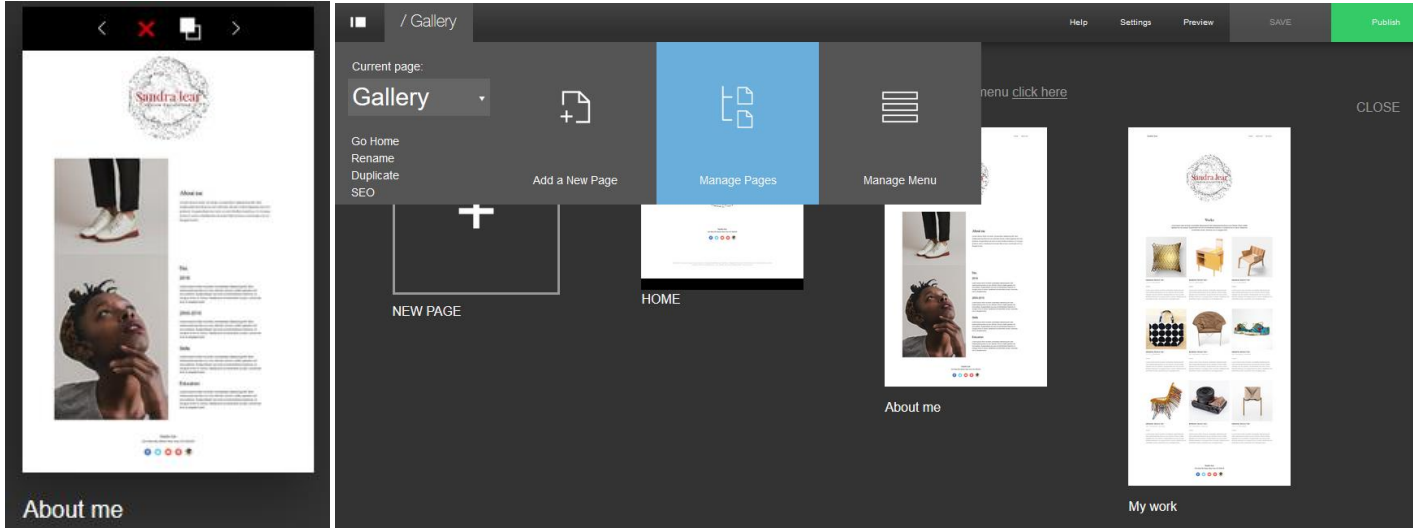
< >

Sandra Jean

About me

Yes

2016

2016-2018

Skills

Education

About me

/ Gallery

Help Settings Preview SAVE Publish

Current page:

Gallery

Go Home
Rename
Duplicate
SEO

Add a New Page

Manage Pages

Manage Menu

menu click here

CLOSE

NEW PAGE

HOME

About me

Sandra Jean

Works

My work